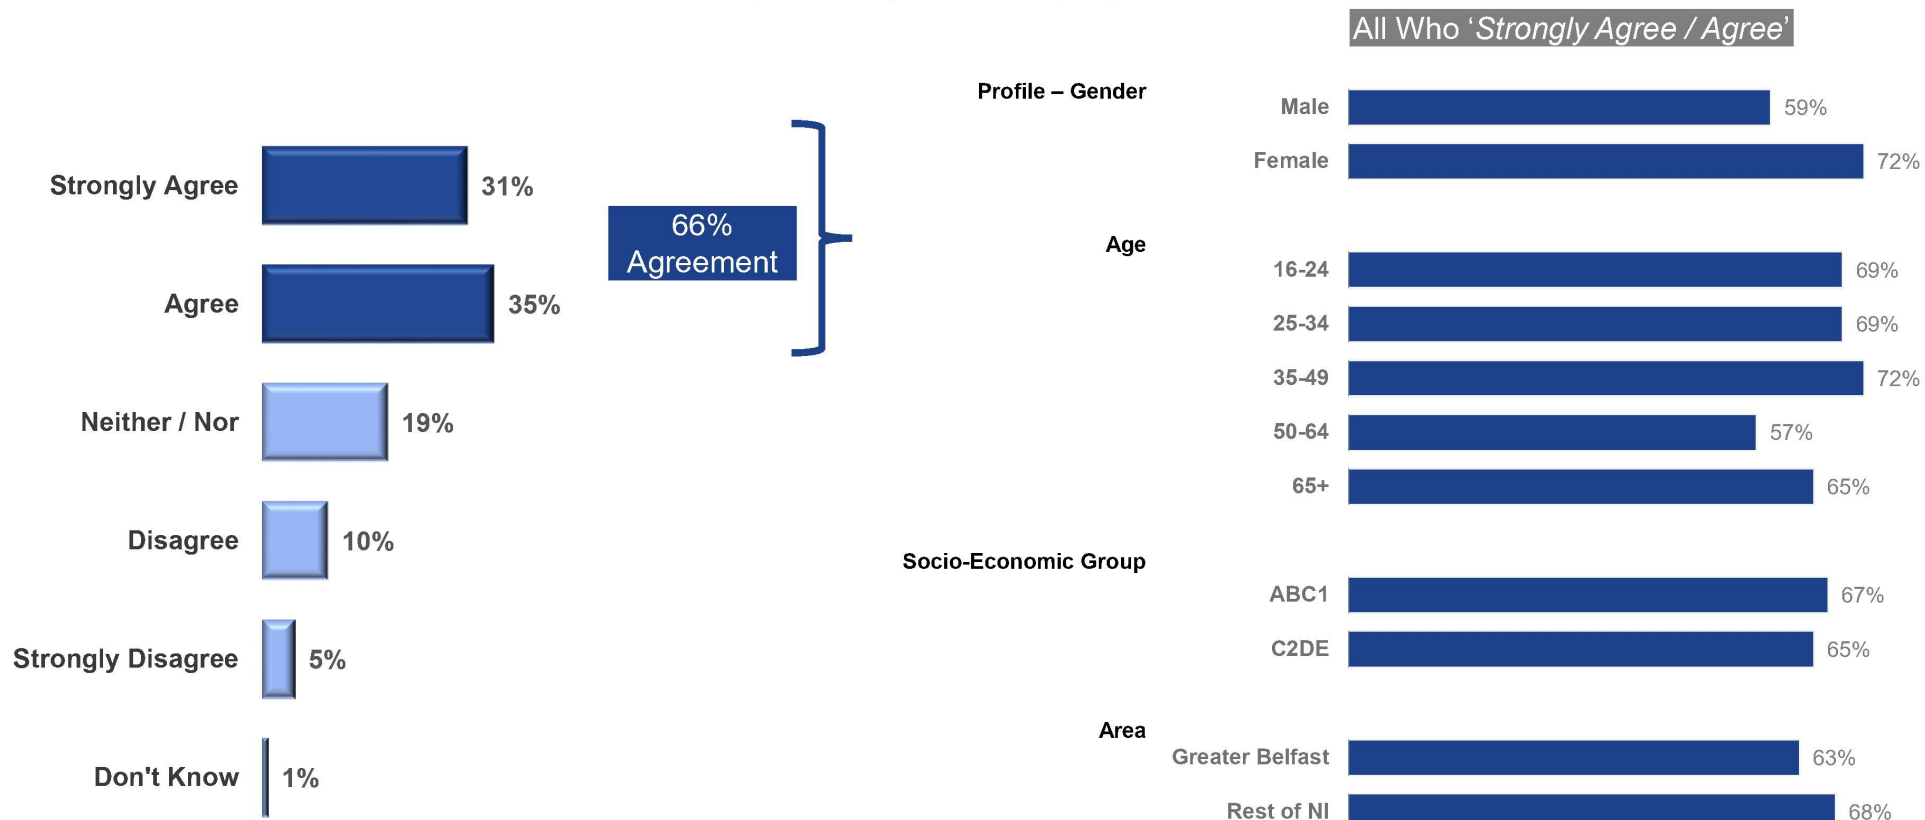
Strongly Agree 31%

Agree 35%

Neither / Nor 19%

Disagree 10%

Strongly Disagree 5%

Don't Know 1%

66% Agreement

All Who ‘Strongly Agree / Agree’

Profile – Gender

Male 59%

Female 72%

Age

16-24 69%

25-34 69%

35-49 72%

50-64 57%

65+ 65%

Socio-Economic Group

ABC1 67%

C2DE 65%

Area

Greater Belfast 63%

Rest of NI 68%